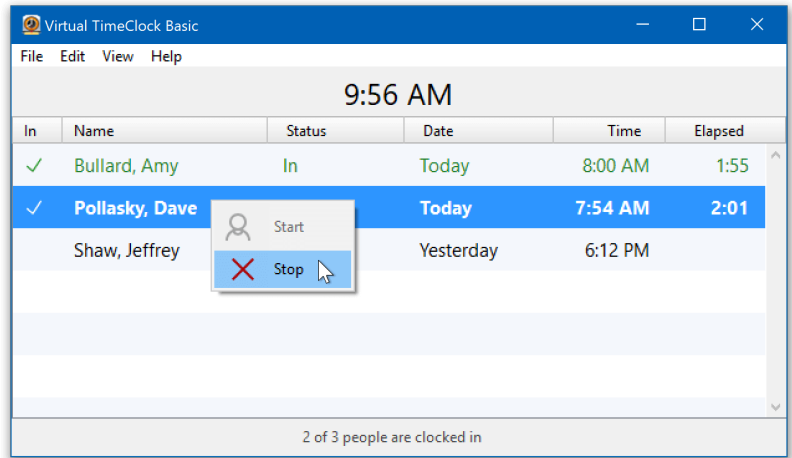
Virtual TimeClock Basic

File Edit View Help

9:56 AM

| In | Name | Status | Date | Time | Elapsed |
|---|---|---|---|---|---|
| ✓ | Bullard, Amy | In | Today | 8:00 AM | 1:55 |
| ✓ | Pollasky, Dave | | Today | 7:54 AM | 2:01 |
| | Shaw, Jeffrey | | Yesterday | 6:12 PM | |

Start
Stop

2 of 3 people are clocked in